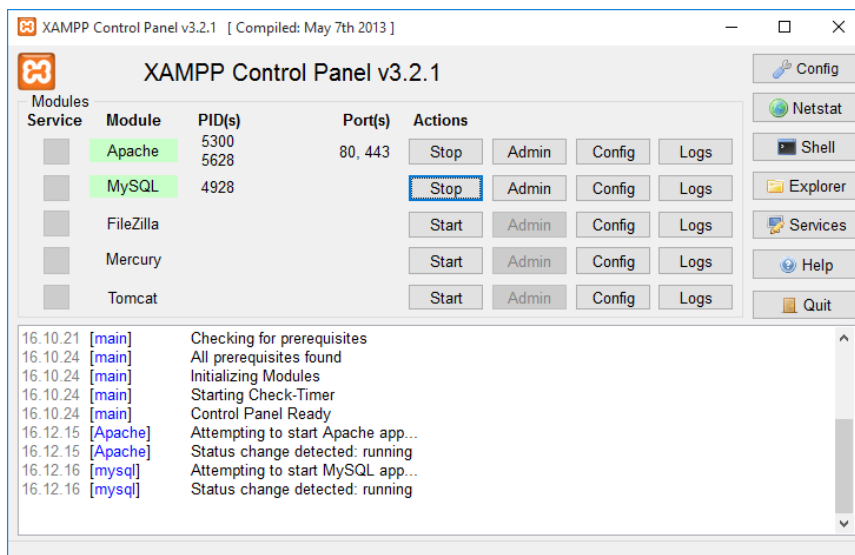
XAMPP Control Panel v3.2.1 [ Compiled: May 7th 2013 ]

XAMPP Control Panel v3.2.1

Modules

| Service | Module | PID(s) | Port(s) | Actions | | | |
|---|---|---|---|---|---|---|---|
| | Apache | 5300 5628 | 80, 443 | Stop | Admin | Config | Logs |
| | MySQL | 4928 | | Stop | Admin | Config | Logs |
| | FileZilla | | | Start | Admin | Config | Logs |
| | Mercury | | | Start | Admin | Config | Logs |
| | Tomcat | | | Start | Admin | Config | Logs |

Config
Netstat
Shell
Explorer
Services
Help
Quit

16.10.21 [main] Checking for prerequisites
16.10.24 [main] All prerequisites found
16.10.24 [main] Initializing Modules
16.10.24 [main] Starting Check-Timer
16.10.24 [main] Control Panel Ready
16.12.15 [Apache] Attempting to start Apache app...
16.12.15 [Apache] Status change detected: running
16.12.16 [mysql] Attempting to start MySQL app...
16.12.16 [mysql] Status change detected: running